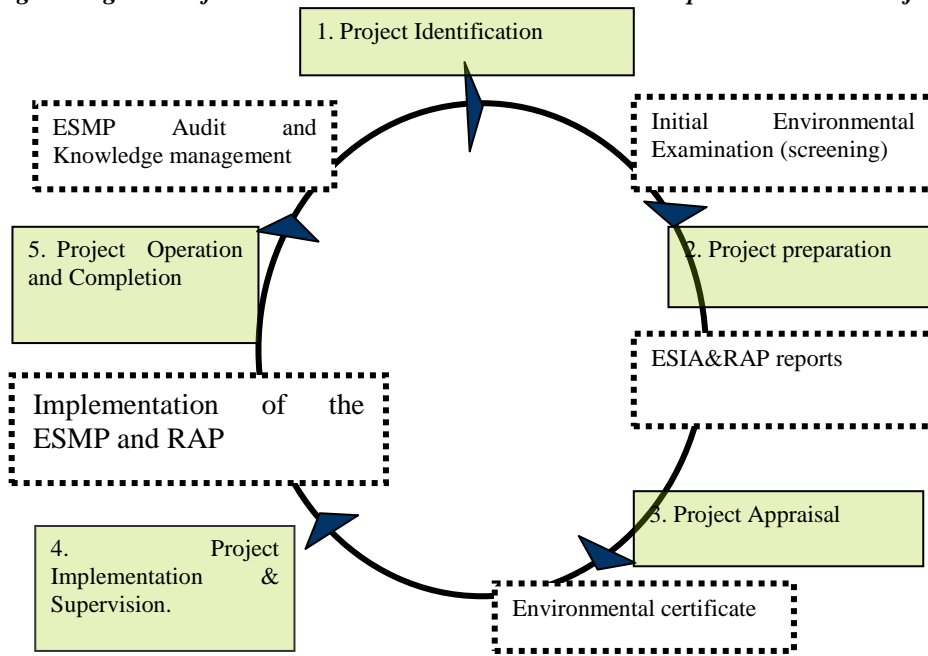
1. Project Identification

Initial Environmental Examination (screening)

2. Project preparation

ESIA&RAP reports

3. Project Appraisal

Environmental certificate

4. Project Implementation & Supervision.

Implementation of the ESMP and RAP

5. Project Operation and Completion

ESMP Audit and Knowledge management